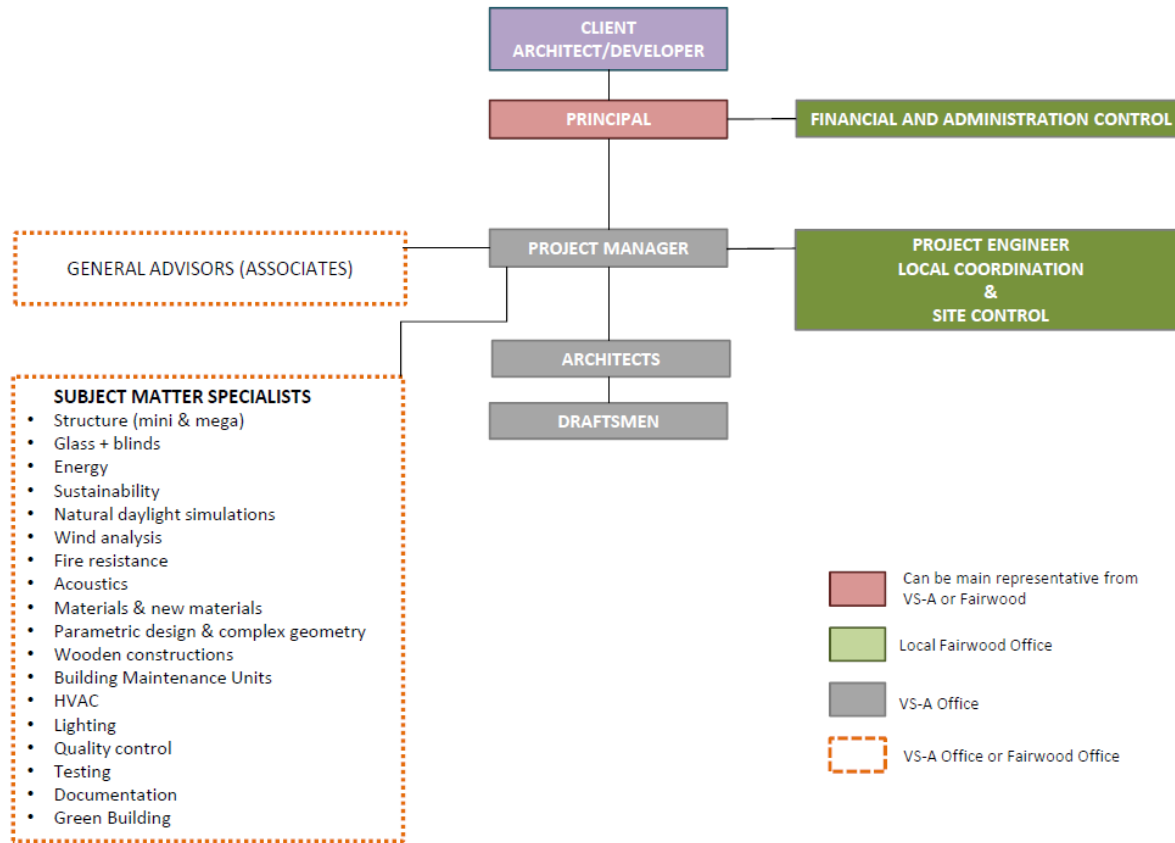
CLIENT
ARCHITECT/DEVELOPER

PRINCIPAL

FINANCIAL AND ADMINISTRATION CONTROL

GENERAL ADVISORS (ASSOCIATES)

PROJECT MANAGER

PROJECT ENGINEER
LOCAL COORDINATION
&
SITE CONTROL

ARCHITECTS

DRAFTSMEN

SUBJECT MATTER SPECIALISTS
• Structure (mini & mega)
• Glass + blinds
• Energy
• Sustainability
• Natural daylight simulations
• Wind analysis
• Fire resistance
• Acoustics
• Materials & new materials
• Parametric design & complex geometry
• Wooden constructions
• Building Maintenance Units
• HVAC
• Lighting
• Quality control
• Testing
• Documentation
• Green Building

Can be main representative from VS-A or Fairwood

Local Fairwood Office

VS-A Office

VS-A Office or Fairwood Office